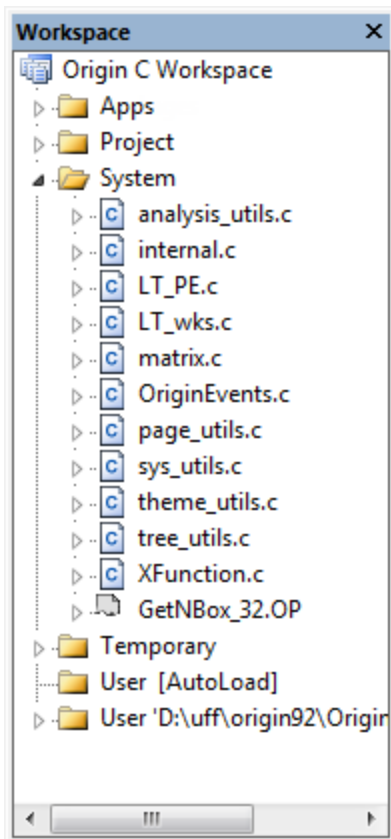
Workspace ×

Origin C Workspace
Apps
Project
System
c analysis_utils.c
c internal.c
c LT_PE.c
c LT_wks.c
c matrix.c
c OriginEvents.c
c page_utils.c
c sys_utils.c
c theme_utils.c
c tree_utils.c
c XFunction.c
GetNBox_32.OP
Temporary
User [AutoLoad]
User 'D:\uff\origin92\Origin

III